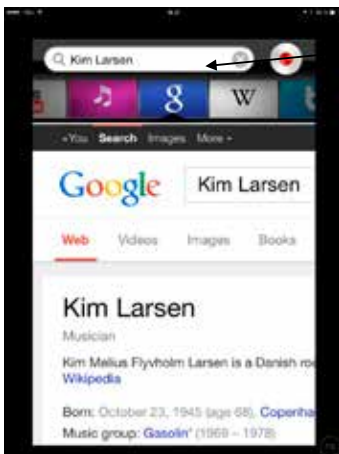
Kim Larsen

+You Search Images More

Google Kim Larsen

Web Videos Images Books

Kim Larsen

Musician

Kim Melius Flyvholm Larsen is a Danish ro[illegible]

Wikipedia

Born: October 23, 1945 (age 68), Copenha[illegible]

Music group: Gasolin' (1969 – 1978)